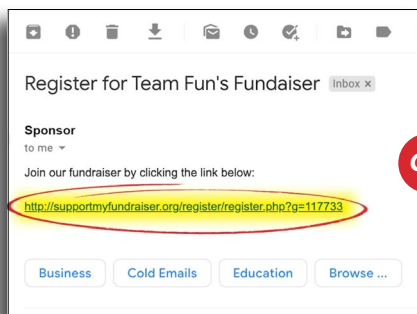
Register for Team Fun's Fundaiser Inbox ×

Sponsor
to me

Join our fundraiser by clicking the link below:

http://supportmyfundraiser.org/register/register.php?g=117733

Business
Cold Emails
Education
Browse ...